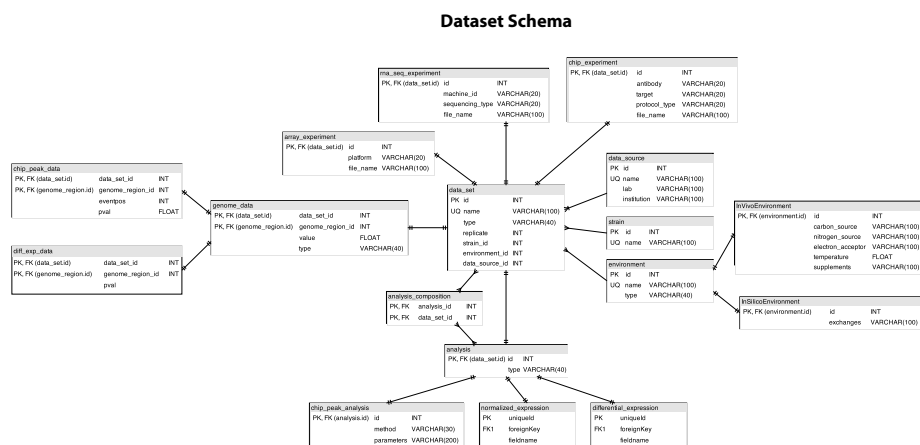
Dataset Schema

rna_seq_experiment
PK, FK (data_set.id) id INT
machine_id VARCHAR(20)
sequencing_type VARCHAR(20)
file_name VARCHAR(100)

chip_experiment
PK, FK (data_set.id) id INT
antibody VARCHAR(20)
target VARCHAR(20)
protocol_type VARCHAR(20)
file_name VARCHAR(100)

array_experiment
PK, FK (data_set.id) id INT
platform VARCHAR(20)
file_name VARCHAR(100)

data_source
PK id INT
UQ name VARCHAR(100)
lab VARCHAR(100)
institution VARCHAR(100)

chip_peak_data
PK, FK (data_set.id) data_set_id INT
PK, FK (genome_region.id) genome_region_id INT
eventpos INT
pval FLOAT

genome_data
PK, FK (data_set.id) data_set_id INT
PK, FK (genome_region.id) genome_region_id INT
value FLOAT
type VARCHAR(40)

data_set
PK id INT
UQ name VARCHAR(100)
type VARCHAR(40)
replicate INT
strain_id INT
environment_id INT
data_source_id INT

InVivoEnvironment
PK, FK (environment.id) id INT
carbon_source VARCHAR(100)
nitrogen_source VARCHAR(100)
electron_acceptor VARCHAR(100)
temperature FLOAT
supplements VARCHAR(100)

strain
PK id INT
UQ name VARCHAR(100)

environment
PK id INT
UQ name VARCHAR(100)
type VARCHAR(40)

diff_exp_data
PK, FK (data_set.id) data_set_id INT
PK, FK (genome_region.id) genome_region_id INT
pval

InSilicoEnvironment
PK, FK (environment.id) id INT
exchanges VARCHAR(100)

analysis_composition
PK, FK analysis_id INT
PK, FK data_set_id INT

analysis
PK, FK (data_set.id) id INT
type VARCHAR(40)

chip_peak_analysis
PK, FK (analysis.id) id INT
method VARCHAR(30)
parameters VARCHAR(200)

normalized_expression
PK uniqueId
FK1 foreignKey
fieldname

differential_expression
PK uniqueId
FK1 foreignKey
fieldname